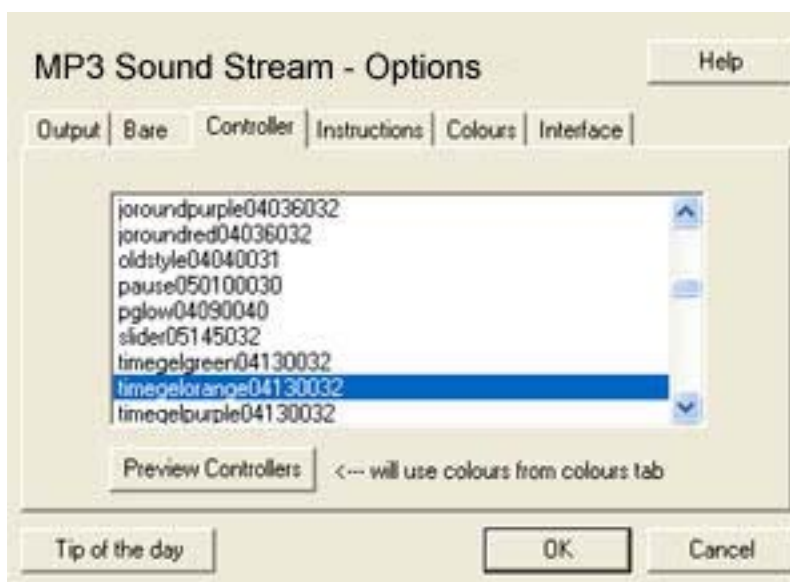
MP3 Sound Stream - Options

Help

Output | Bare | Controller | Instructions | Colours | Interface

joroundpurple04036032
joroundred04036032
oldstyle04040031
pause050100030
pglow04090040
slider05145032
timegelgreen04130032
timegelorange04130032
timegelpurple041300032

Preview Controllers

<--- will use colours from colours tab

Tip of the day

OK

Cancel